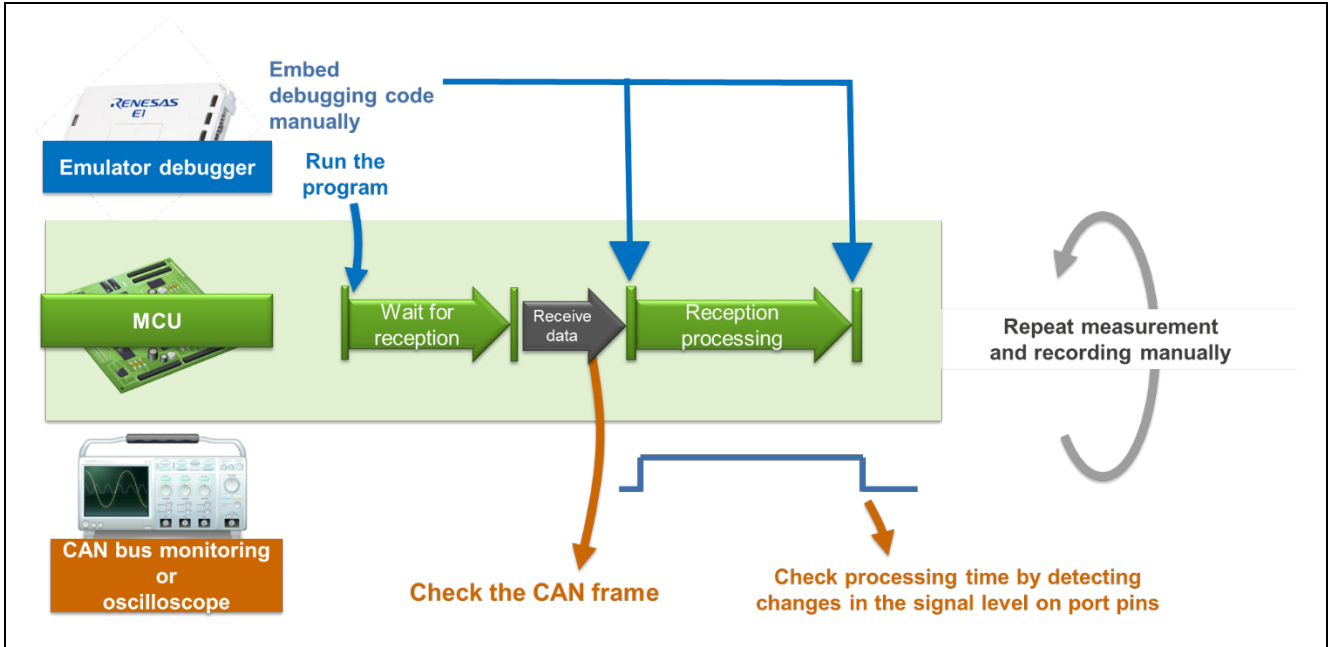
Embed debugging code manually

RENESAS
E1

Emulator debugger

Run the program

MCU

Wait for reception

Receive data

Reception processing

Repeat measurement and recording manually

CAN bus monitoring or oscilloscope

Check the CAN frame

Check processing time by detecting changes in the signal level on port pins